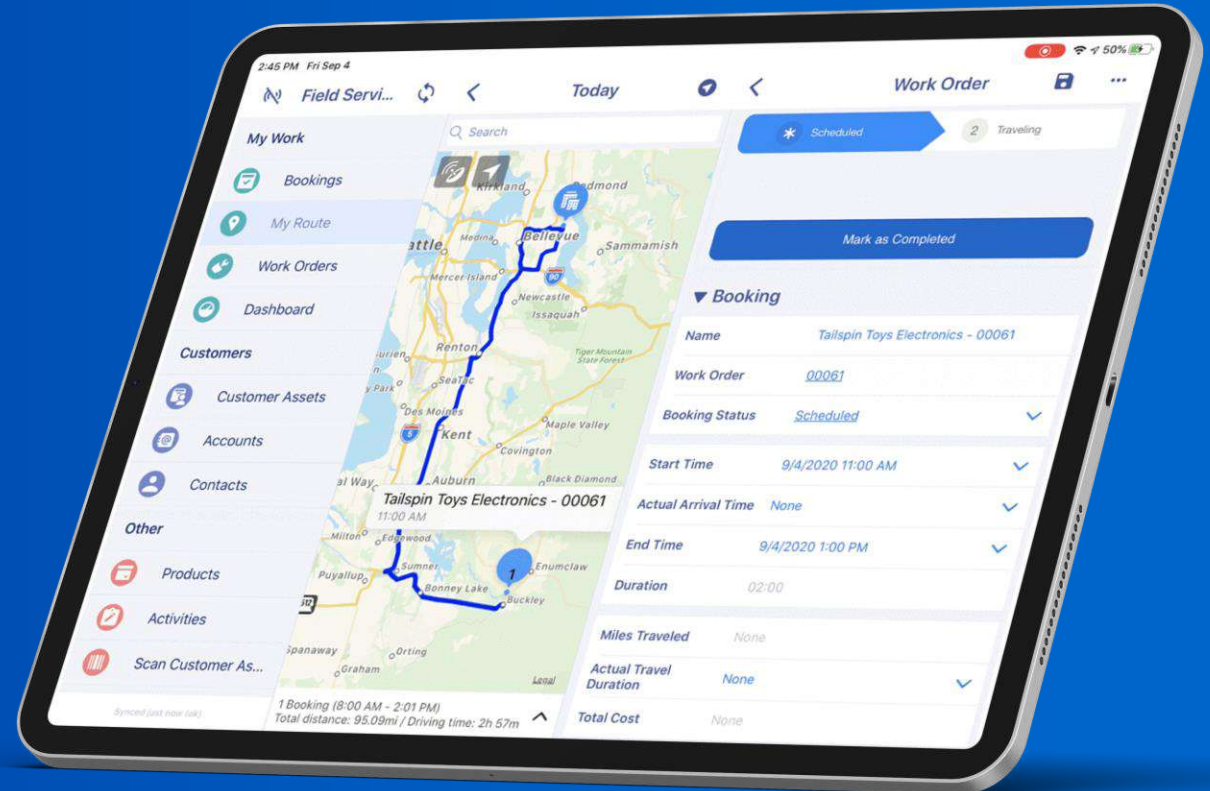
2:45 PM Fri Sep 4
50%

Field Servi...

Today

Work Order

My Work
Bookings
My Route
Work Orders
Dashboard
Customers
Customer Assets
Accounts
Contacts
Other
Products
Activities
Scan Customer As...
Synced (just now (ok)

Search
Kirkland
Redmond
Bellevue
Medina
Sammamish
attle
Mercer Island
Newcastle
Issaquah
Renton
Tiger Mountain State Forest
urien
SeaTac
y Park
Des Moines
Kent
Maple Valley
Covington
Auburn
Black Diamond
Tailspin Toys Electronics - 00061
11:00 AM
Milton
Edgewood
Sumner
Enumclaw
Puyallup
Bonney Lake
Buckley
Spanaway
Orting
Graham
Legal

1 Booking (8:00 AM - 2:01 PM)
Total distance: 95.09mi / Driving time: 2h 57m

Scheduled
2 Traveling

Mark as Completed

▼ Booking
Name Tailspin Toys Electronics - 00061
Work Order 00061
Booking Status Scheduled
Start Time 9/4/2020 11:00 AM
Actual Arrival Time None
End Time 9/4/2020 1:00 PM
Duration 02:00
Miles Traveled None
Actual Travel Duration None
Total Cost None